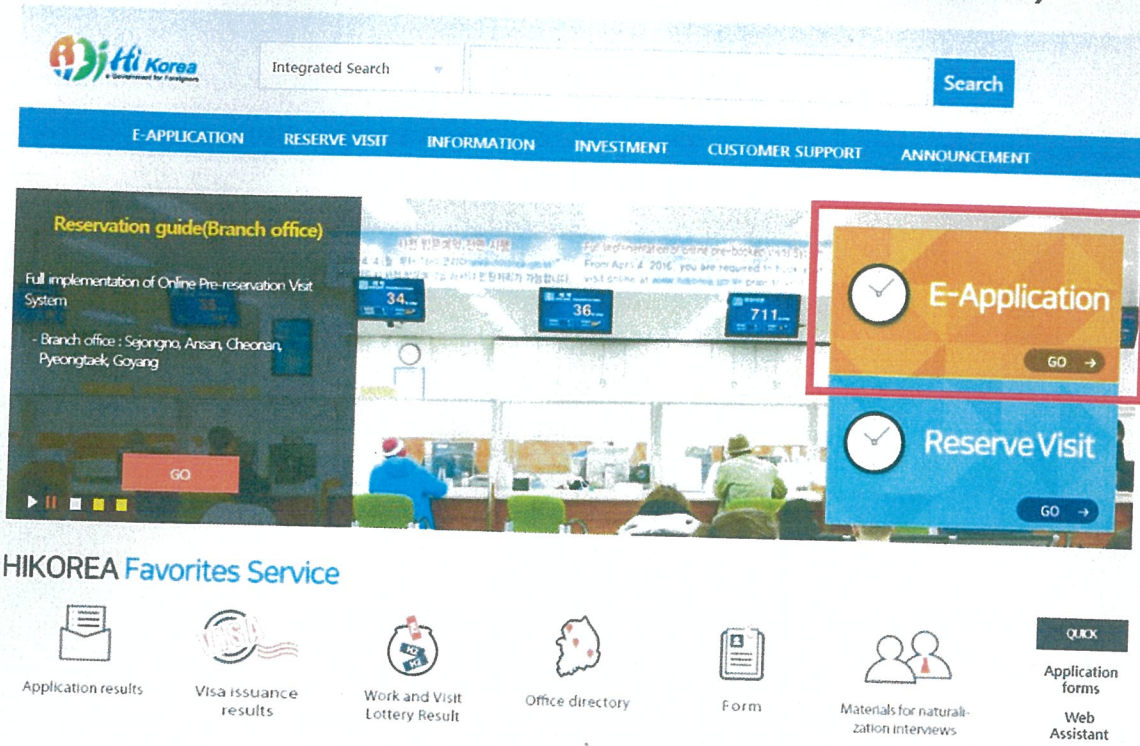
Hi Korea
e-Government for Foreigners

Integrated Search

Search

E-APPLICATION RESERVE VISIT INFORMATION INVESTMENT CUSTOMER SUPPORT ANNOUNCEMENT

Reservation guide(Branch office)

Full implementation of Online Pre-reservation Visit System

- Branch office : Sejongno, Ansan, Cheonan, Pyeongtaek, Goyang

GO

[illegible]

34

36

711

E-Application

GO →

Reserve Visit

GO →

HIKOREA Favorites Service

Application results

VISA

Visa issuance results

Work and Visit Lottery Result

Office directory

Form

Materials for naturalization interviews

QUICK

Application forms

Web Assistant